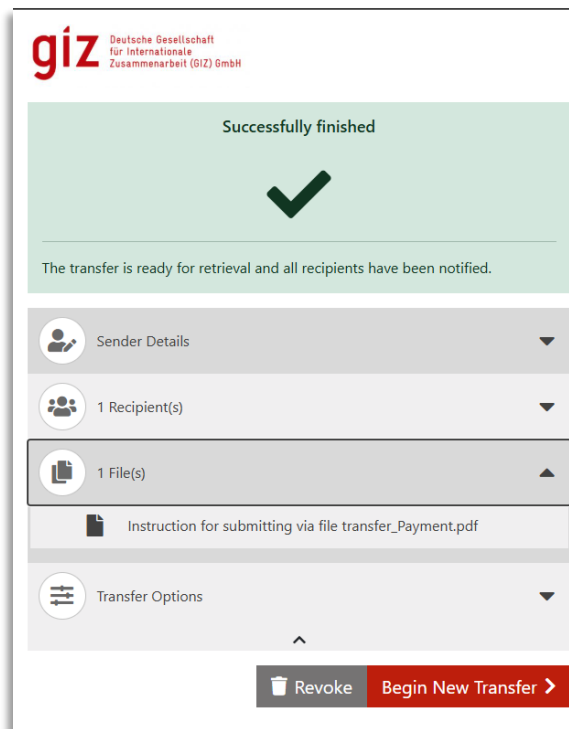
giz Deutsche Gesellschaft für Internationale Zusammenarbeit (GIZ) GmbH

Successfully finished

The transfer is ready for retrieval and all recipients have been notified.

Sender Details

1 Recipient(s)

1 File(s)

Instruction for submitting via file transfer_Payment.pdf

Transfer Options

Revoke

Begin New Transfer